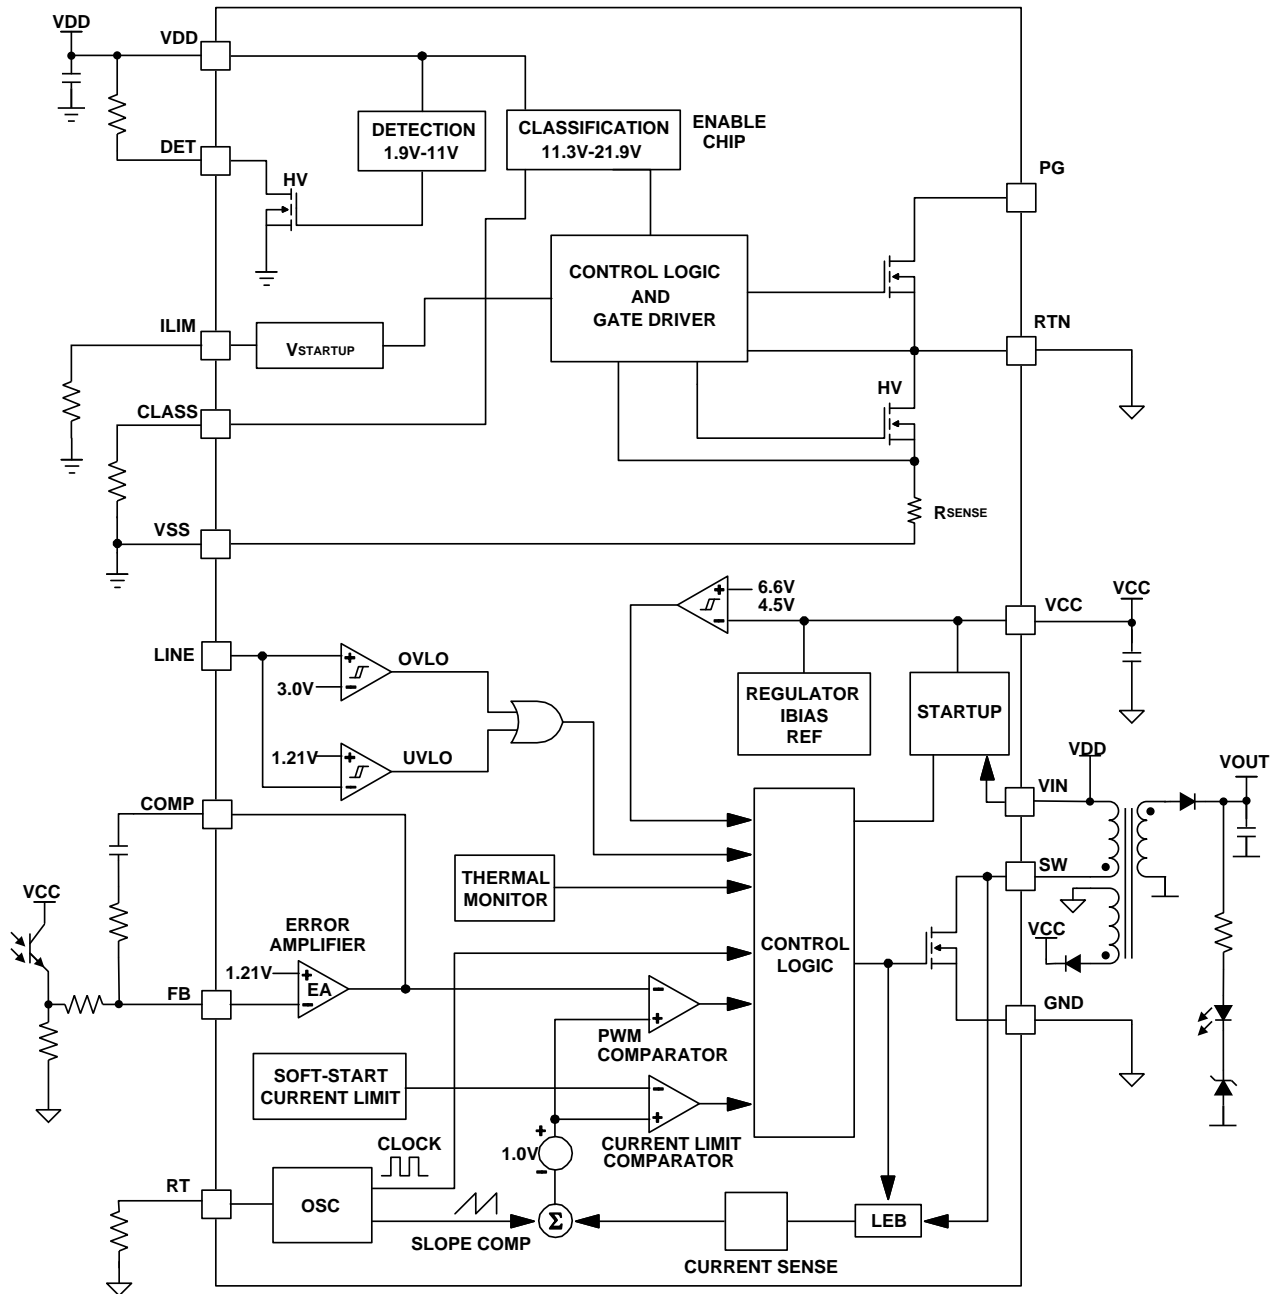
VDD
VDD
DET
HV
DETECTION
1.9V-11V
CLASSIFICATION
11.3V-21.9V
ENABLE
CHIP
PG
CONTROL LOGIC
AND
GATE DRIVER
ILIM
VSTARTUP
RTN
HV
CLASS
RSENSE
VSS
6.6V
4.5V
VCC
VCC
LINE
OVLO
3.0V
REGULATOR
IBIAS
REF
STARTUP
1.21V
UVLO
VDD
VOUT
VIN
COMP
THERMAL
MONITOR
SW
VCC
ERROR
AMPLIFIER
CONTROL
LOGIC
VCC
1.21V
EA
FB
GND
PWM
COMPARATOR
SOFT-START
CURRENT LIMIT
CLOCK
CURRENT LIMIT
COMPARATOR
1.0V
RT
OSC
$\Sigma$
LEB
SLOPE COMP
CURRENT SENSE